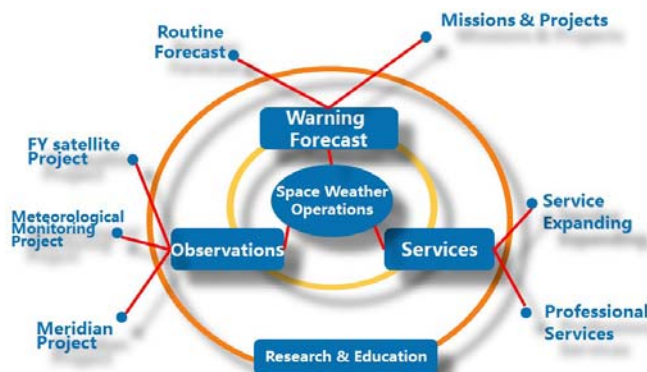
Routine Forecast

Missions & Projects

Warning Forecast

FY satellite Project

Space Weather Operations

Service Expanding

Meteorological Monitoring Project

Observations

Services

Meridian Project

Professional Services

Research & Education